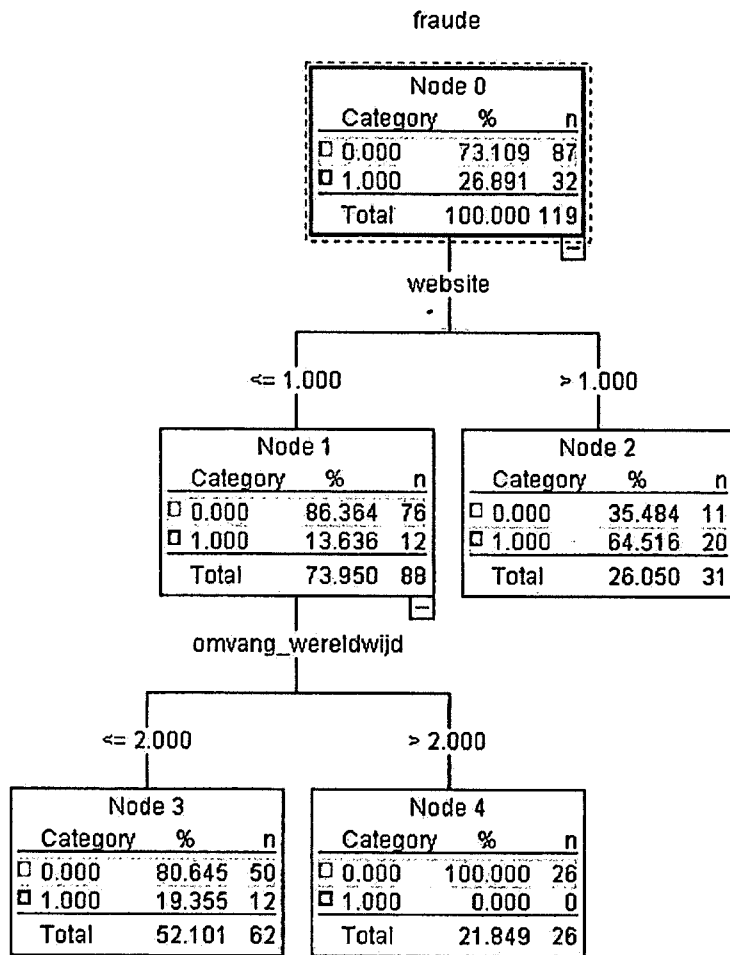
fraude

Node 0

| Category | % | n |
|---|---|---|
| 0.000 | 73.109 | 87 |
| 1.000 | 26.891 | 32 |
| Total | 100.000 | 119 |

website

<= 1.000

> 1.000

Node 1

| Category | % | n |
|---|---|---|
| 0.000 | 86.364 | 76 |
| 1.000 | 13.636 | 12 |
| Total | 73.950 | 88 |

Node 2

| Category | % | n |
|---|---|---|
| 0.000 | 35.484 | 11 |
| 1.000 | 64.516 | 20 |
| Total | 26.050 | 31 |

omvang_wereldwijd

<= 2.000

> 2.000

Node 3

| Category | % | n |
|---|---|---|
| 0.000 | 80.645 | 50 |
| 1.000 | 19.355 | 12 |
| Total | 52.101 | 62 |

Node 4

| Category | % | n |
|---|---|---|
| 0.000 | 100.000 | 26 |
| 1.000 | 0.000 | 0 |
| Total | 21.849 | 26 |